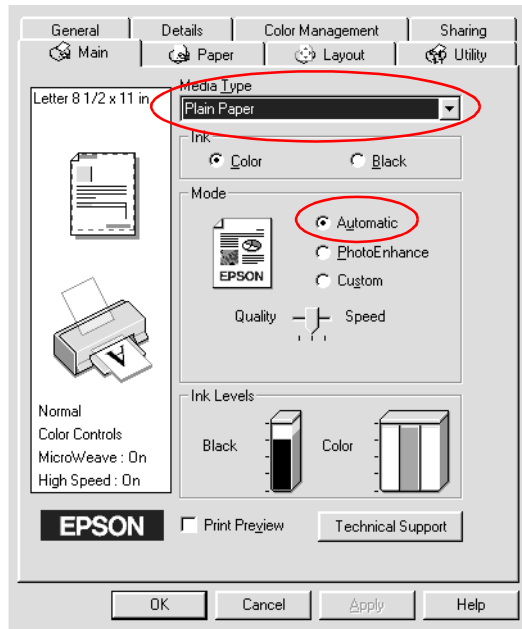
General | Details | Color Management | Sharing
Main | Paper | Layout | Utility

Letter 8 1/2 x 11 in

Media Type
Plain Paper

Ink
Color
Black

Mode
Automatic
PhotoEnhance
Custom
EPSON
Quality
Speed

Ink Levels
Black
Color

Normal
Color Controls
MicroWeave : On
High Speed : On

EPSON
Print Preview
Technical Support

OK
Cancel
Apply
Help